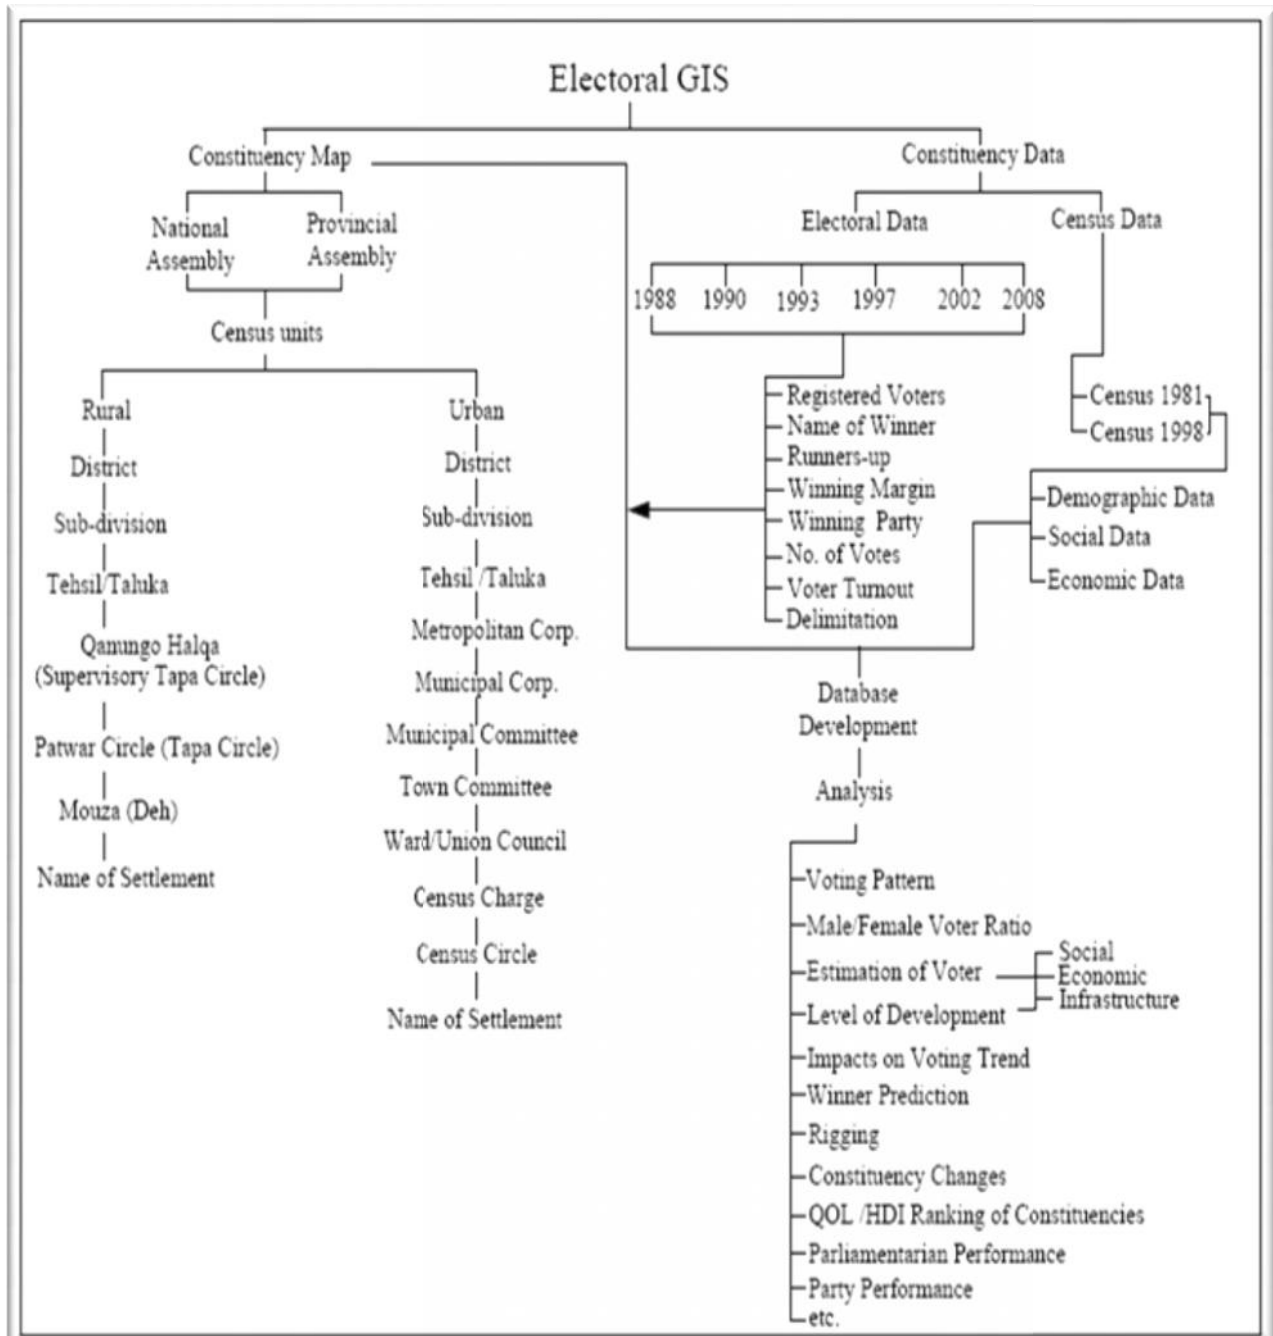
Electoral GIS

Constituency Map

National Assembly

Provincial Assembly

Census units

Rural
District
Sub-division
Tehsil/Taluka
Qanungo Halqa (Supervisory Tapa Circle)
Patwar Circle (Tapa Circle)
Mouza (Deh)
Name of Settlement

Urban
District
Sub-division
Tehsil /Taluka
Metropolitan Corp.
Municipal Corp.
Municipal Committee
Town Committee
Ward/Union Council
Census Charge
Census Circle
Name of Settlement

Constituency Data

Electoral Data

Census Data

1988 1990 1993 1997 2002 2008

Registered Voters
Name of Winner
Runners-up
Winning Margin
Winning Party
No. of Votes
Voter Turnout
Delimitation

Census 1981
Census 1998

Demographic Data
Social Data
Economic Data

Database Development

Analysis

Voting Pattern
Male/Female Voter Ratio
Estimation of Voter
Level of Development
Social
Economic
Infrastructure
Impacts on Voting Trend
Winner Prediction
Rigging
Constituency Changes
QOL /HDI Ranking of Constituencies
Parliamentarian Performance
Party Performance
etc.